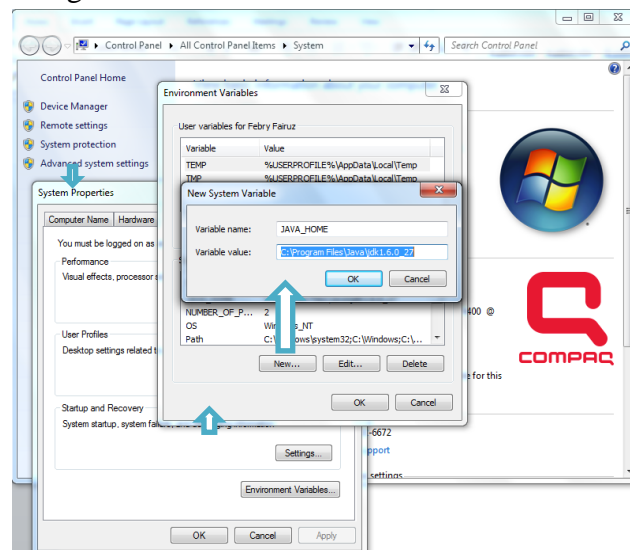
Control Panel ▸ All Control Panel Items ▸ System

Search Control Panel

Control Panel Home

Device Manager

Remote settings

System protection

Advanced system settings

System Properties

Computer Name | Hardware

You must be logged on as

Performance

Visual effects, processor s

User Profiles

Desktop settings related t

Startup and Recovery

System startup, system failure, and debugging information

Settings...

Environment Variables...

OK | Cancel | Apply

Environment Variables

User variables for Febry Fairuz

| Variable | Value |
|---|---|
| TEMP | %USERPROFILE%\AppData\Local\Temp |
| TMP | %USERPROFILE%\AppData\Local\Temp |

New System Variable

Variable name: JAVA_HOME

Variable value: C:\Program Files\Java\jdk1.6.0_27

OK | Cancel

| Variable | Value |
|---|---|
| NUMBER_OF_P... | 2 |
| OS | Windows_NT |
| Path | C:\Windows\system32;C:\Windows;C:\... |

New... | Edit... | Delete

OK | Cancel

400 @

COMPAQ

e for this

-6672

pport

settings